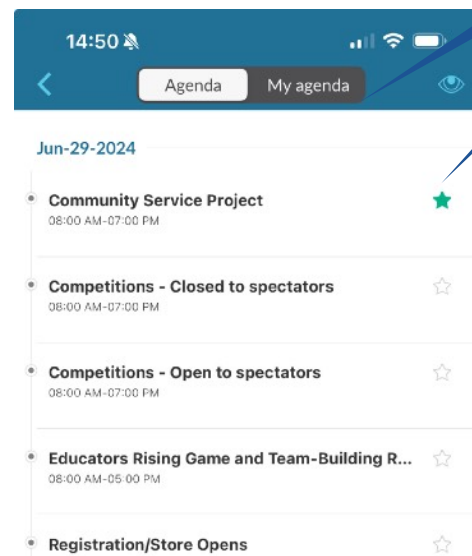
14:50

Agenda My agenda

Jun-29-2024

Community Service Project
08:00 AM-07:00 PM

Competitions - Closed to spectators
08:00 AM-07:00 PM

Competitions - Open to spectators
08:00 AM-07:00 PM

Educators Rising Game and Team-Building R...
08:00 AM-05:00 PM

Registration/Store Opens